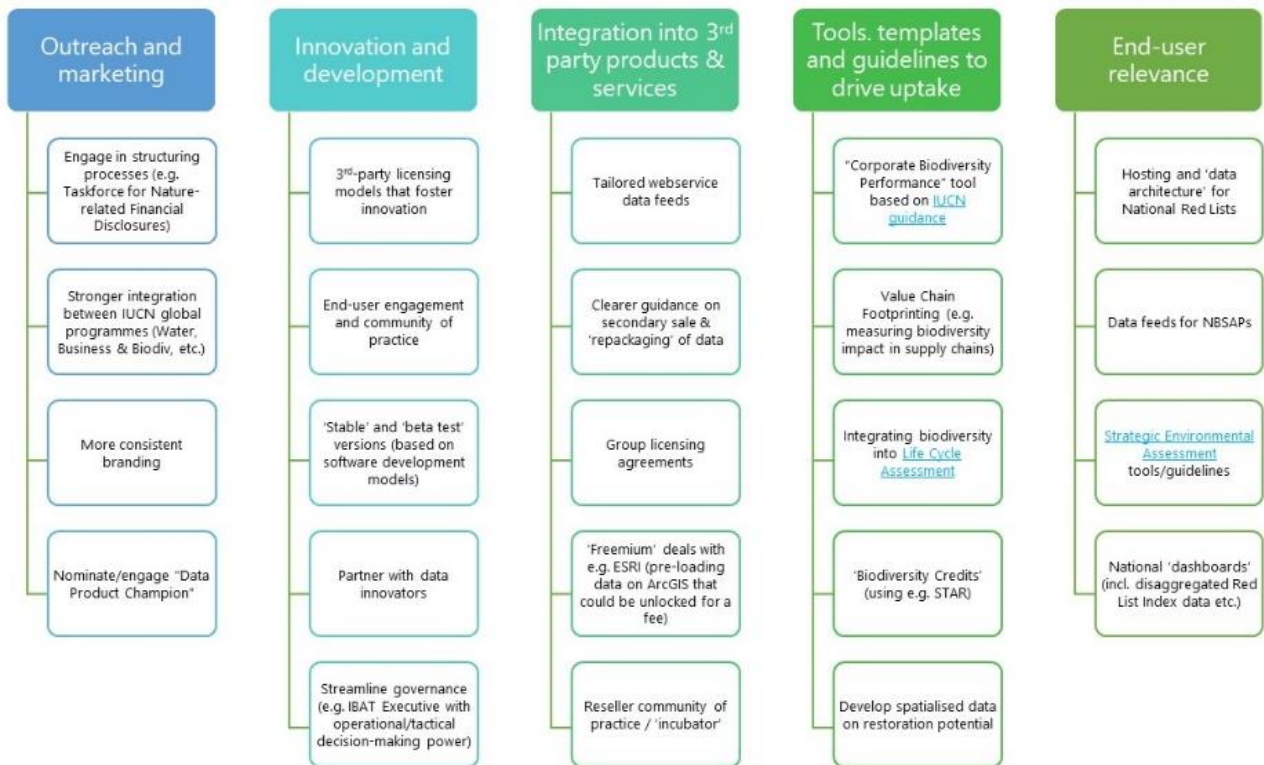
Outreach and marketing

Engage in structuring processes (e.g. Taskforce for Nature-related Financial Disclosures)

Stronger integration between IUCN global programmes (Water, Business & Biodiv, etc.)

More consistent branding

Nominate/engage "Data Product Champion"

Innovation and development

3rd-party licensing models that foster innovation

End-user engagement and community of practice

'Stable' and 'beta test' versions (based on software development models)

Partner with data innovators

Streamline governance (e.g. IBAT Executive with operational/tactical decision-making power)

Integration into 3rd party products & services

Tailored webservice data feeds

Clearer guidance on secondary sale & 'repackaging' of data

Group licensing agreements

'Freemium' deals with e.g. ESRI (pre-loading data on ArcGIS that could be unlocked for a fee)

Reseller community of practice / 'incubator'

Tools. templates and guidelines to drive uptake

"Corporate Biodiversity Performance" tool based on IUCN guidance

Value Chain Footprinting (e.g. measuring biodiversity impact in supply chains)

Integrating biodiversity into Life Cycle Assessment

'Biodiversity Credits' (using e.g. STAR)

Develop spatialised data on restoration potential

End-user relevance

Hosting and 'data architecture' for National Red Lists

Data feeds for NBSAPs

Strategic Environmental Assessment tools/guidelines

National 'dashboards' (incl. disaggregated Red List Index data etc.)